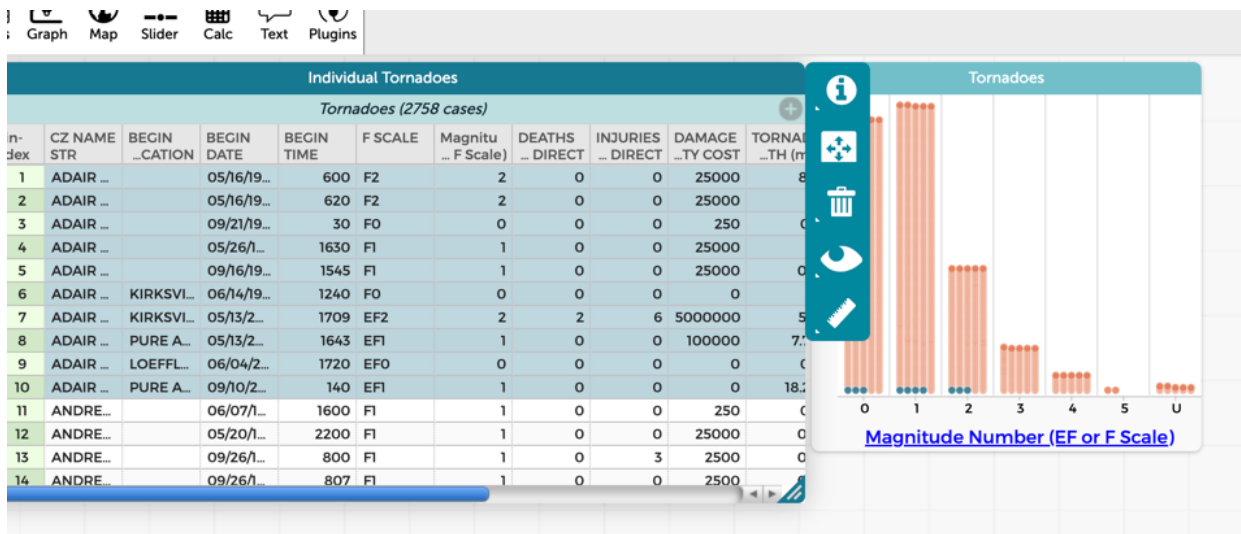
Graph Map Slider Calc Text Plugins

Individual Tornadoes

Tornadoes (2758 cases)

| n-dex | CZ NAME STR | BEGIN ...CATION | BEGIN DATE | BEGIN TIME | F SCALE | Magnitu ... F Scale) | DEATHS ... DIRECT | INJURIES ... DIRECT | DAMAGE ...TY COST | TORNA ...TH (m |
|---|---|---|---|---|---|---|---|---|---|---|
| 1 | ADAIR ... | | 05/16/19... | 600 | F2 | 2 | 0 | 0 | 25000 | 8 |
| 2 | ADAIR ... | | 05/16/19... | 620 | F2 | 2 | 0 | 0 | 25000 | |
| 3 | ADAIR ... | | 09/21/19... | 30 | F0 | 0 | 0 | 0 | 250 | 0 |
| 4 | ADAIR ... | | 05/26/1... | 1630 | F1 | 1 | 0 | 0 | 25000 | |
| 5 | ADAIR ... | | 09/16/19... | 1545 | F1 | 1 | 0 | 0 | 25000 | 0 |
| 6 | ADAIR ... | KIRKSVI... | 06/14/19... | 1240 | F0 | 0 | 0 | 0 | 0 | |
| 7 | ADAIR ... | KIRKSVI... | 05/13/2... | 1709 | EF2 | 2 | 2 | 6 | 5000000 | 5 |
| 8 | ADAIR ... | PURE A... | 05/13/2... | 1643 | EF1 | 1 | 0 | 0 | 100000 | 7. |
| 9 | ADAIR ... | LOEFFL... | 06/04/2... | 1720 | EF0 | 0 | 0 | 0 | 0 | 0 |
| 10 | ADAIR ... | PURE A... | 09/10/2... | 140 | EF1 | 1 | 0 | 0 | 0 | 18.2 |
| 11 | ANDRE... | | 06/07/1... | 1600 | F1 | 1 | 0 | 0 | 250 | 0 |
| 12 | ANDRE... | | 05/20/1... | 2200 | F1 | 1 | 0 | 0 | 25000 | 0 |
| 13 | ANDRE... | | 09/26/1... | 800 | F1 | 1 | 0 | 3 | 2500 | 0 |
| 14 | ANDRE... | | 09/26/1... | 807 | F1 | 1 | 0 | 0 | 2500 | |

Tornadoes

0 1 2 3 4 5 U

Magnitude Number (EF or F Scale)